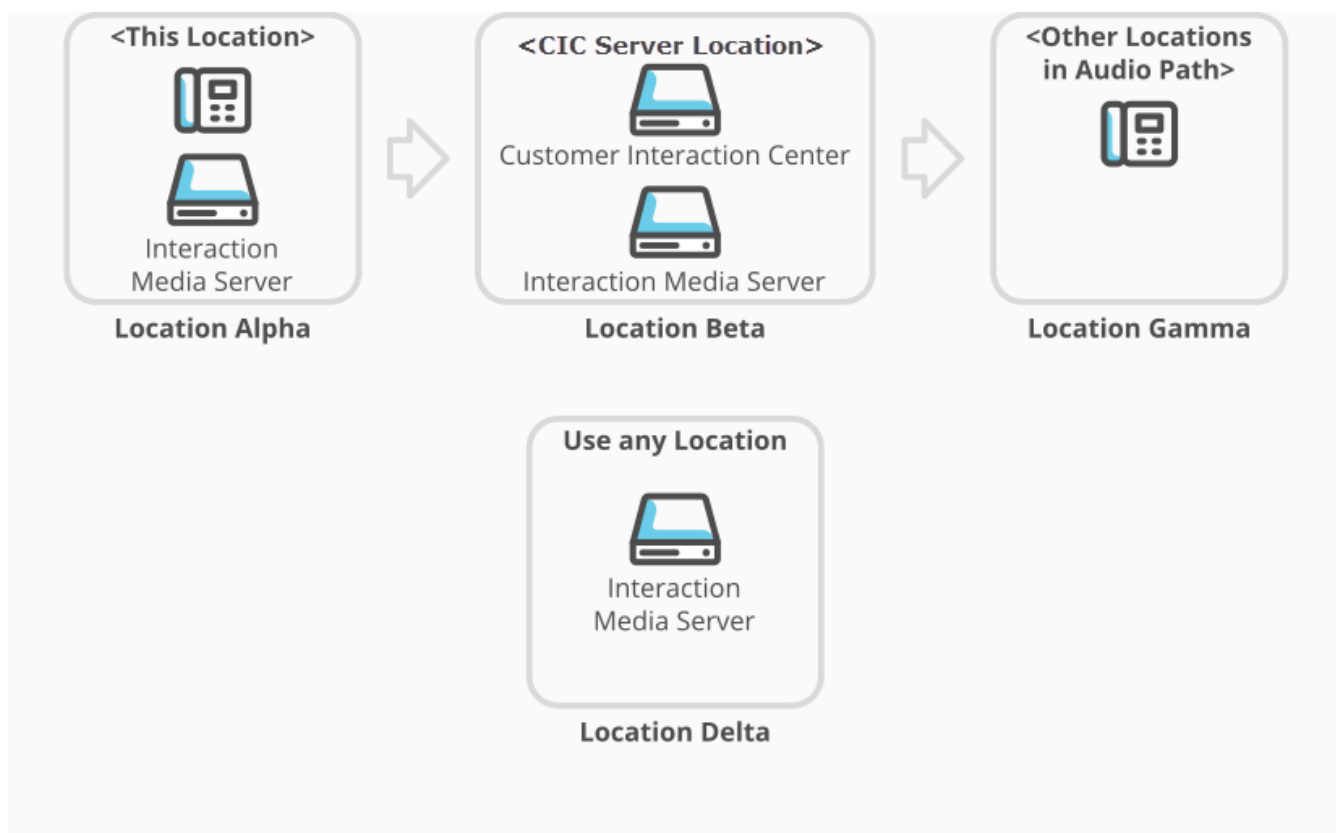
<This Location>

Interaction Media Server

Location Alpha

<CIC Server Location>

Customer Interaction Center

Interaction Media Server

Location Beta

<Other Locations in Audio Path>

Location Gamma

Use any Location

Interaction Media Server

Location Delta